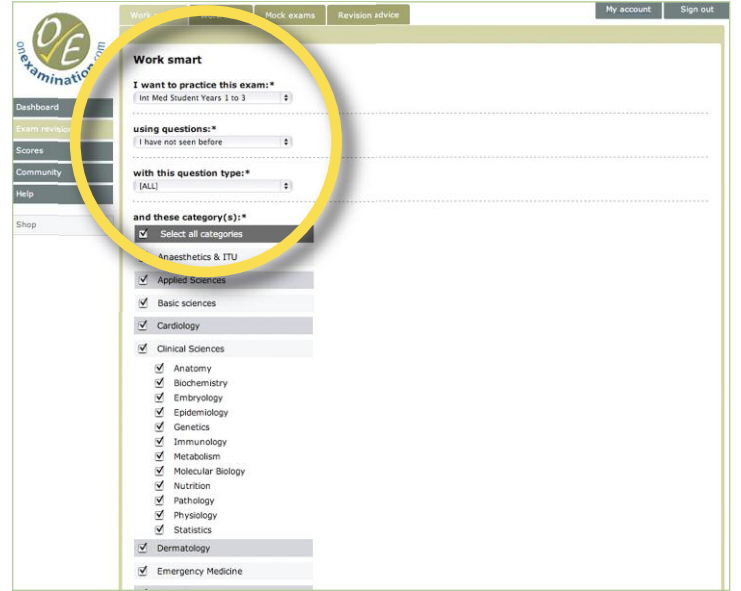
O/E
onexamination.com

Dashboard
Exam revision
Scores
Community
Help
Shop

Work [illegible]
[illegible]
Mock exams
Revision advice
My account
Sign out

Work smart

I want to practice this exam:*
Int Med Student Years 1 to 3

using questions:*
I have not seen before

with this question type:*
[ALL]

and these category(s):*
Select all categories
Anaesthetics & ITU
Applied Sciences
Basic sciences
Cardiology
Clinical Sciences
Anatomy
Biochemistry
Embryology
Epidemiology
Genetics
Immunology
Metabolism
Molecular Biology
Nutrition
Pathology
Physiology
Statistics
Dermatology
Emergency Medicine